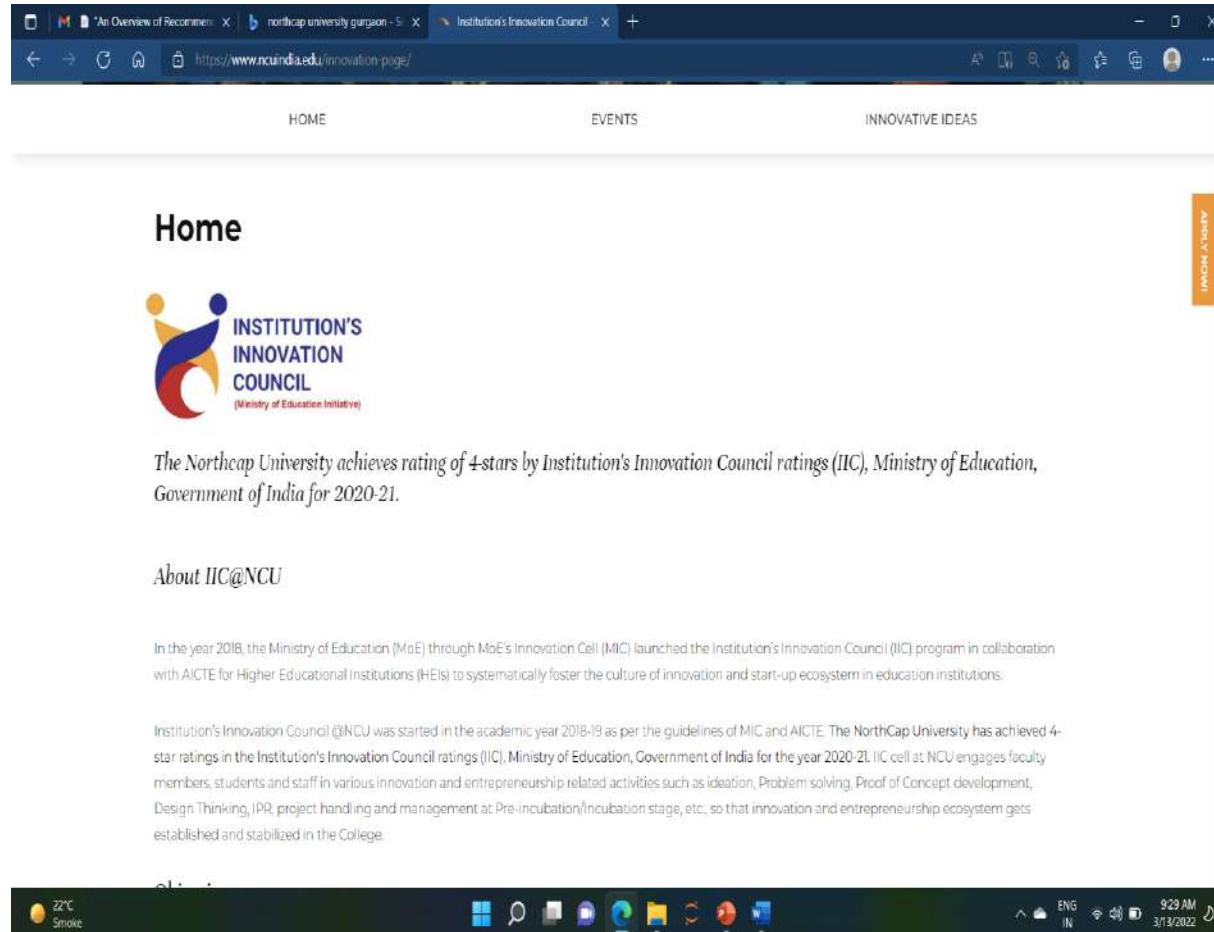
"An Overview of Recommen X | northcap university gurgaon - S X | Institution's Innovation Council - X +

https://www.ncuindia.edu/innovation-page/

HOME EVENTS INNOVATIVE IDEAS

APPLY NOW!

Home

INSTITUTION'S INNOVATION COUNCIL (Ministry of Education Initiative)

The Northcap University achieves rating of 4-stars by Institution's Innovation Council ratings (IIC), Ministry of Education, Government of India for 2020-21.

About IIC@NCU

In the year 2018, the Ministry of Education (MoE) through MoE's Innovation Cell (MIC) launched the Institution's Innovation Council (IIC) program in collaboration with AICTE for Higher Educational Institutions (HEIs) to systematically foster the culture of innovation and start-up ecosystem in education institutions.

Institution's Innovation Council @NCU was started in the academic year 2018-19 as per the guidelines of MIC and AICTE. The NorthCap University has achieved 4-star ratings in the Institution's Innovation Council ratings (IIC), Ministry of Education, Government of India for the year 2020-21. IIC cell at NCU engages faculty members, students and staff in various innovation and entrepreneurship related activities such as ideation, Problem solving, Proof of Concept development, Design Thinking, IPR, project handling and management at Pre-incubation/Incubation stage, etc, so that innovation and entrepreneurship ecosystem gets established and stabilized in the College.

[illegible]

22°C Smoke

ENG IN 9:29 AM 3/13/2022